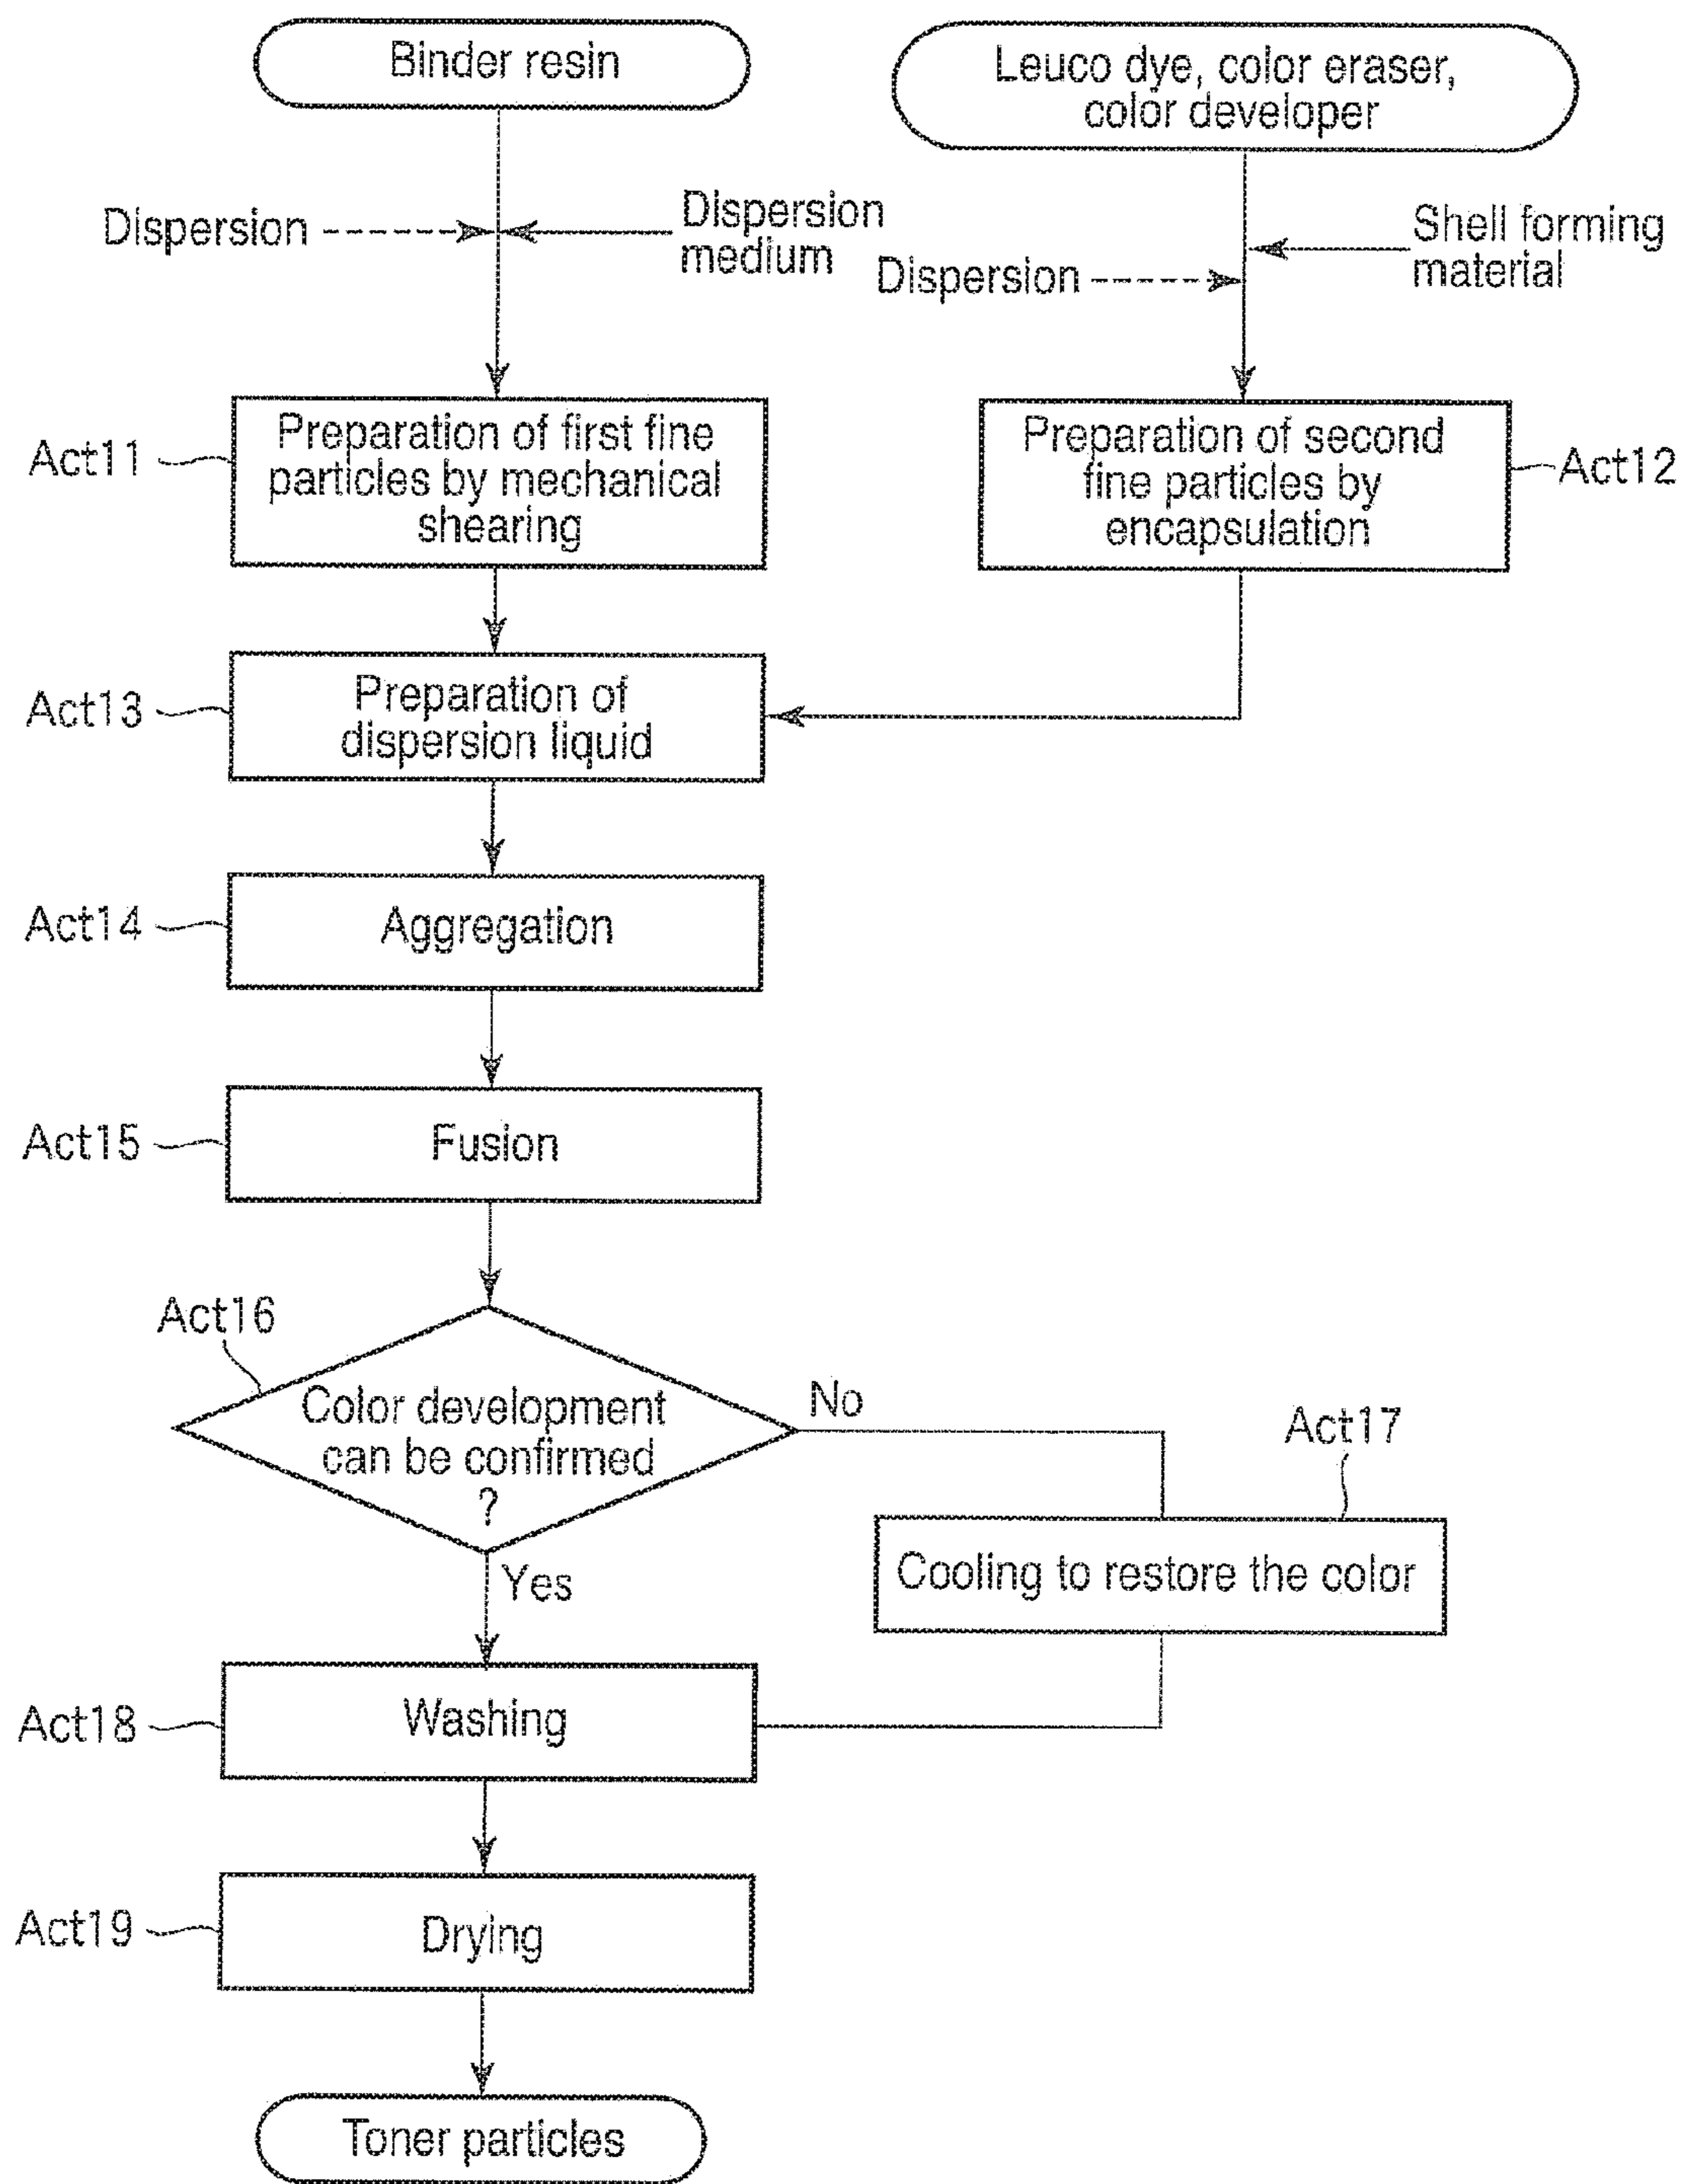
Binder resin

Leuco dye, color eraser, color developer

Dispersion

Dispersion medium

Dispersion

Shell forming material

Act11

Preparation of first fine particles by mechanical shearing

Preparation of second fine particles by encapsulation

Act12

Act13

Preparation of dispersion liquid

Act14

Aggregation

Act15

Fusion

Act16

Color development can be confirmed ?

No

Act17

Yes

Cooling to restore the color

Act18

Washing

Act19

Drying

Toner particles